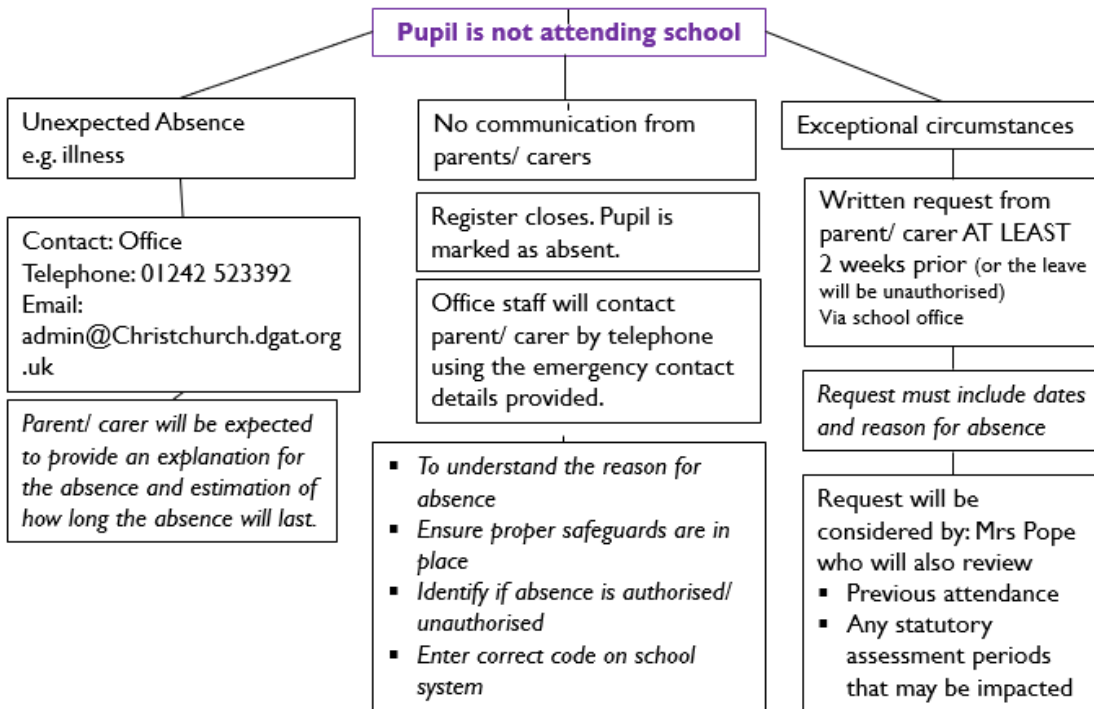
Pupil is not attending school

Unexpected Absence
e.g. illness

Contact: Office
Telephone: 01242 523392
Email:
admin@Christchurch.dgat.org.uk

*Parent/ carer will be expected to provide an explanation for the absence and estimation of how long the absence will last.*

No communication from parents/ carers

Register closes. Pupil is marked as absent.

Office staff will contact parent/ carer by telephone using the emergency contact details provided.

- *To understand the reason for absence*
- *Ensure proper safeguards are in place*
- *Identify if absence is authorised/ unauthorised*
- *Enter correct code on school system*

Exceptional circumstances

Written request from parent/ carer AT LEAST 2 weeks prior (or the leave will be unauthorised)
Via school office

*Request must include dates and reason for absence*

Request will be considered by: Mrs Pope who will also review
- Previous attendance
- Any statutory assessment periods that may be impacted